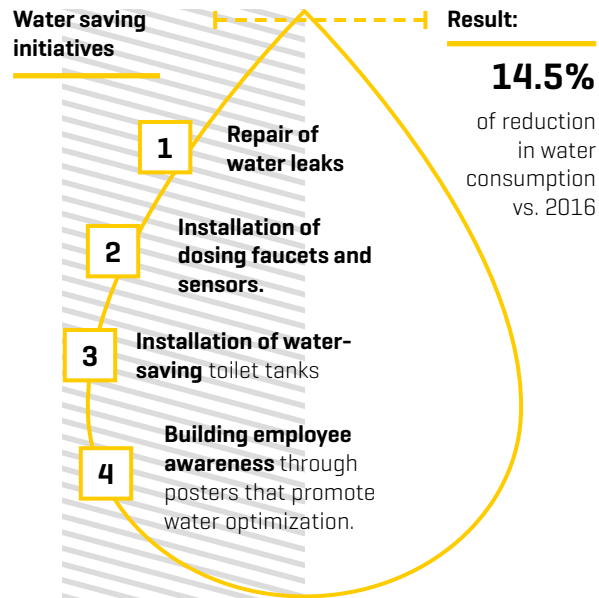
Water saving initiatives

Result:

14.5%

of reduction in water consumption vs. 2016

1 Repair of water leaks

2 Installation of dosing faucets and sensors.

3 Installation of water-saving toilet tanks

4 Building employee awareness through posters that promote water optimization.